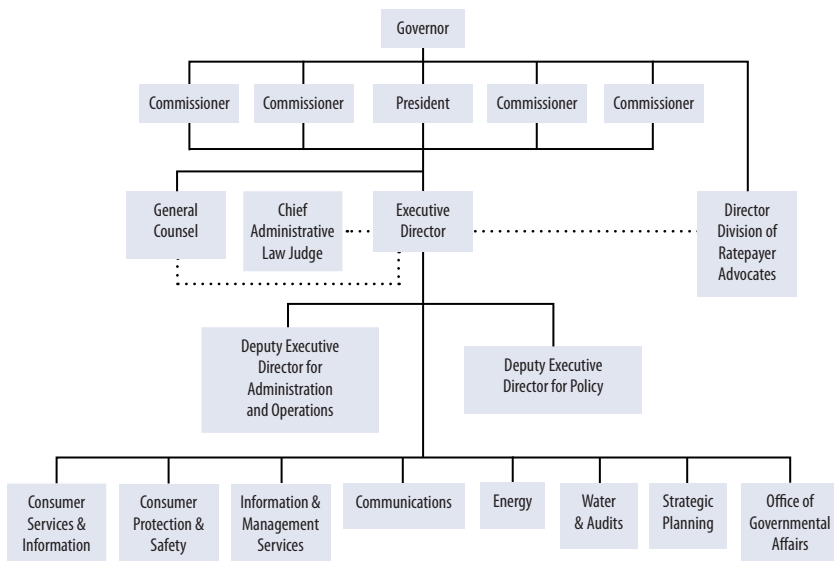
Governor

Commissioner

Commissioner

President

Commissioner

Commissioner

General Counsel

Chief Administrative Law Judge

Executive Director

Director Division of Ratepayer Advocates

Deputy Executive Director for Administration and Operations

Deputy Executive Director for Policy

Consumer Services & Information

Consumer Protection & Safety

Information & Management Services

Communications

Energy

Water & Audits

Strategic Planning

Office of Governmental Affairs